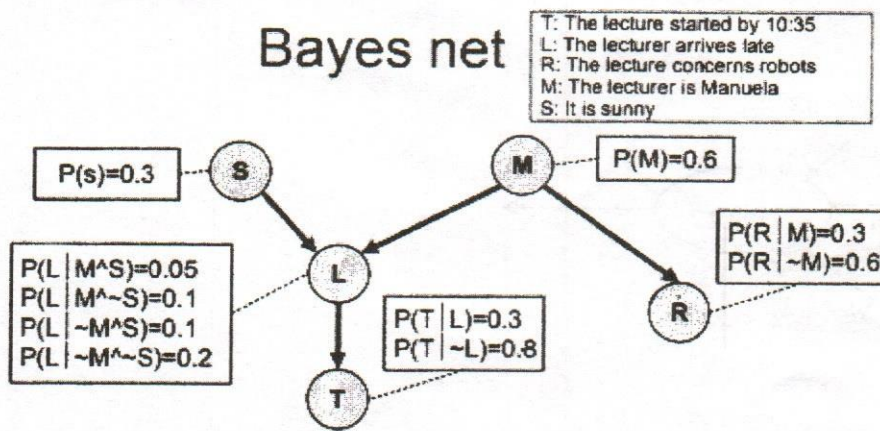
Bayes net

T: The lecture started by 10:35
L: The lecturer arrives late
R: The lecture concerns robots
M: The lecturer is Manuela
S: It is sunny

P(s)=0.3

S

M

P(M)=0.6

P(R|M)=0.3
P(R|~M)=0.6

P(L|M^S)=0.05
P(L|M^~S)=0.1
P(L|~M^S)=0.1
P(L|~M^~S)=0.2

L

R

P(T|L)=0.3
P(T|~L)=0.8

T